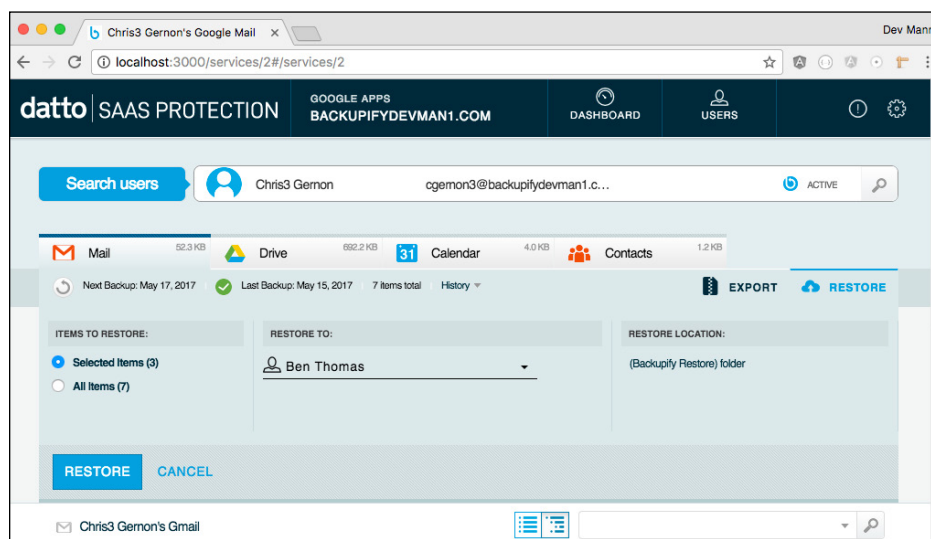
Chris3 Gernon's Google Mail ×

Dev Mann

localhost:3000/services/2#/services/2

datto | SAAS PROTECTION

GOOGLE APPS
BACKUPIFYDEVMAN1.COM

DASHBOARD

USERS

Search users

Chris3 Gernon

cgernon3@backupifydevman1.c...

ACTIVE

Mail 52.3 KB

Drive 692.2 KB

31 Calendar 4.0 KB

Contacts 1.2 KB

Next Backup: May 17, 2017

Last Backup: May 15, 2017

7 items total

History

EXPORT

RESTORE

ITEMS TO RESTORE:

Selected Items (3)

All Items (7)

RESTORE TO:

Ben Thomas

RESTORE LOCATION:

(Backupify Restore) folder

RESTORE

CANCEL

Chris3 Gernon's Gmail